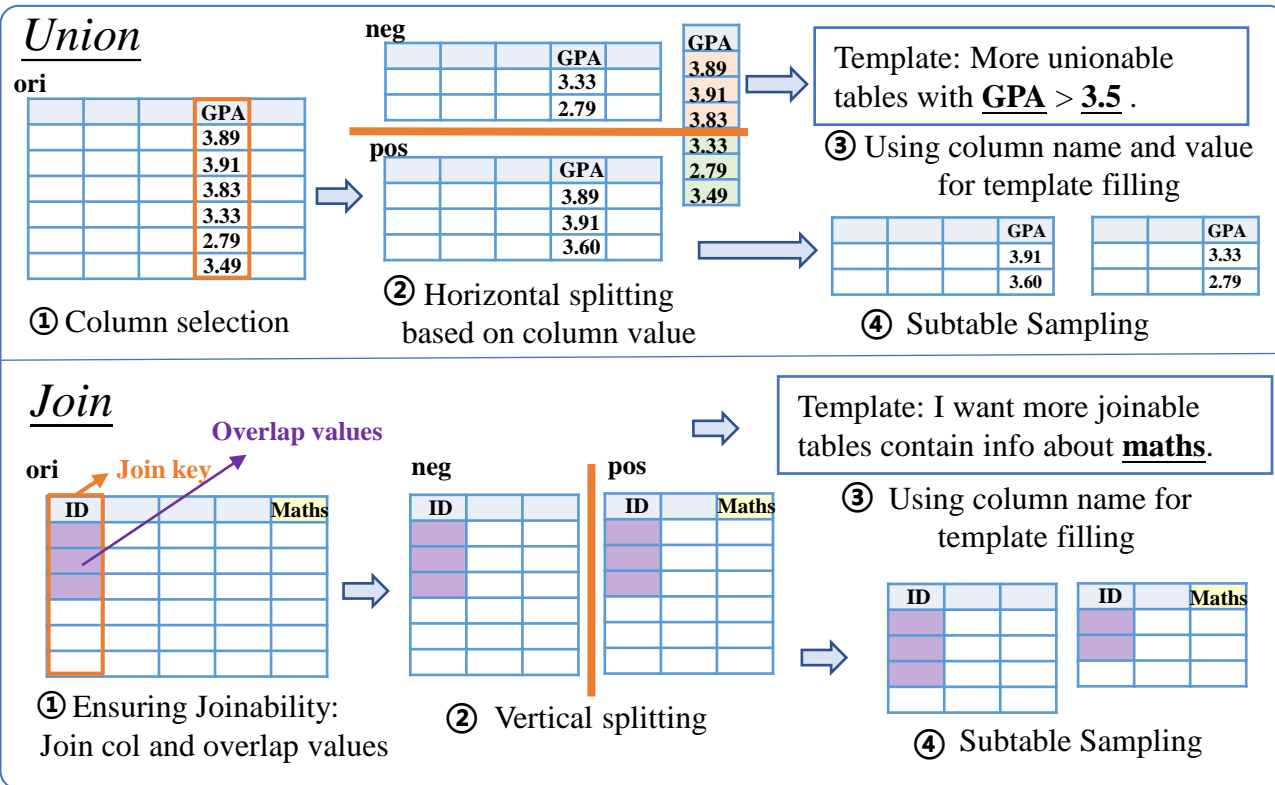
Union

ori

| | | | GPA | |
|---|---|---|---|---|
| | | | 3.89 | |
| | | | 3.91 | |
| | | | 3.83 | |
| | | | 3.33 | |
| | | | 2.79 | |
| | | | 3.49 | |

① Column selection

neg

| | | | GPA | |
|---|---|---|---|---|
| | | | 3.33 | |
| | | | 2.79 | |

pos

| | | | GPA | |
|---|---|---|---|---|
| | | | 3.89 | |
| | | | 3.91 | |
| | | | 3.60 | |

| GPA |
|---|
| 3.89 |
| 3.91 |
| 3.83 |
| 3.33 |
| 2.79 |
| 3.49 |

② Horizontal splitting based on column value

Template: More unionable tables with GPA > 3.5 .

③ Using column name and value for template filling

| | | | GPA |
|---|---|---|---|
| | | | 3.91 |
| | | | 3.60 |

| | | GPA |
|---|---|---|
| | | 3.33 |
| | | 2.79 |

④ Subtable Sampling

Join

Overlap values

ori

Join key

| ID | | | | Maths |
|---|---|---|---|---|

① Ensuring Joinability: Join col and overlap values

neg

| ID | | |
|---|---|---|

pos

| ID | | Maths |
|---|---|---|

② Vertical splitting

Template: I want more joinable tables contain info about maths.

③ Using column name for template filling

| ID | | |
|---|---|---|

| ID | | Maths |
|---|---|---|

④ Subtable Sampling